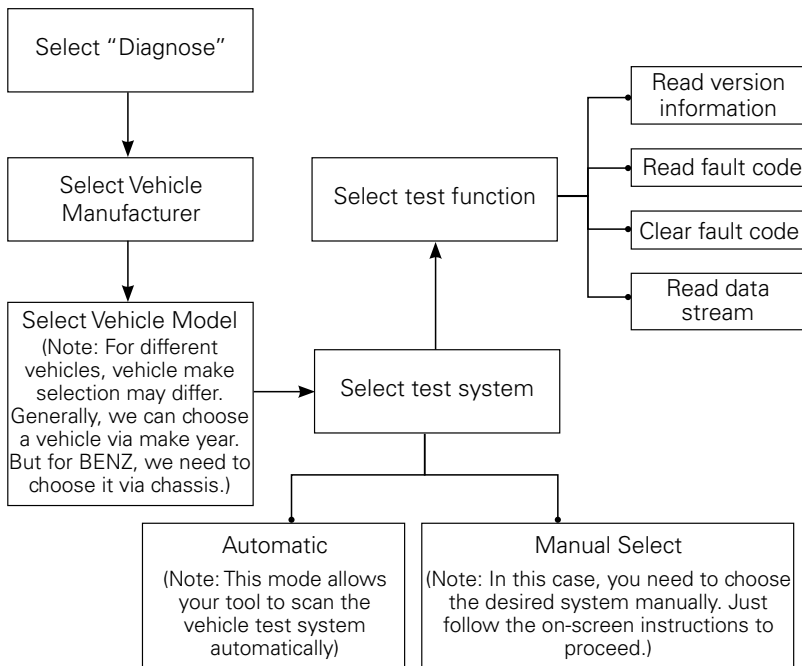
Select "Diagnose"

Select Vehicle Manufacturer

Select Vehicle Model
(Note: For different vehicles, vehicle make selection may differ. Generally, we can choose a vehicle via make year. But for BENZ, we need to choose it via chassis.)

Select test system

Select test function

Read version information

Read fault code

Clear fault code

Read data stream

Automatic
(Note: This mode allows your tool to scan the vehicle test system automatically)

Manual Select
(Note: In this case, you need to choose the desired system manually. Just follow the on-screen instructions to proceed.)